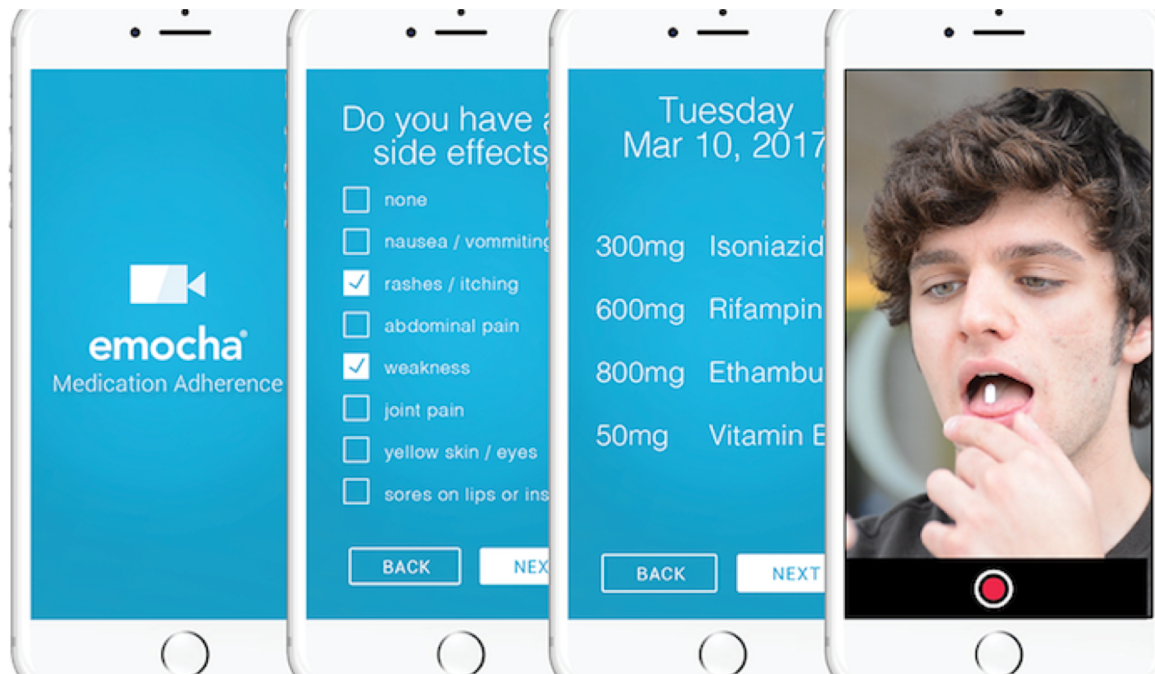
emocha®
Medication Adherence

Do you have a
side effects

none
nausea / vommiting
rashes / itching
abdominal pain
weakness
joint pain
yellow skin / eyes
sores on lips or ins

BACK
NEX

Tuesday
Mar 10, 2017

300mg Isoniazid
600mg Rifampin
800mg Ethambu
50mg Vitamin B

BACK
NEXT